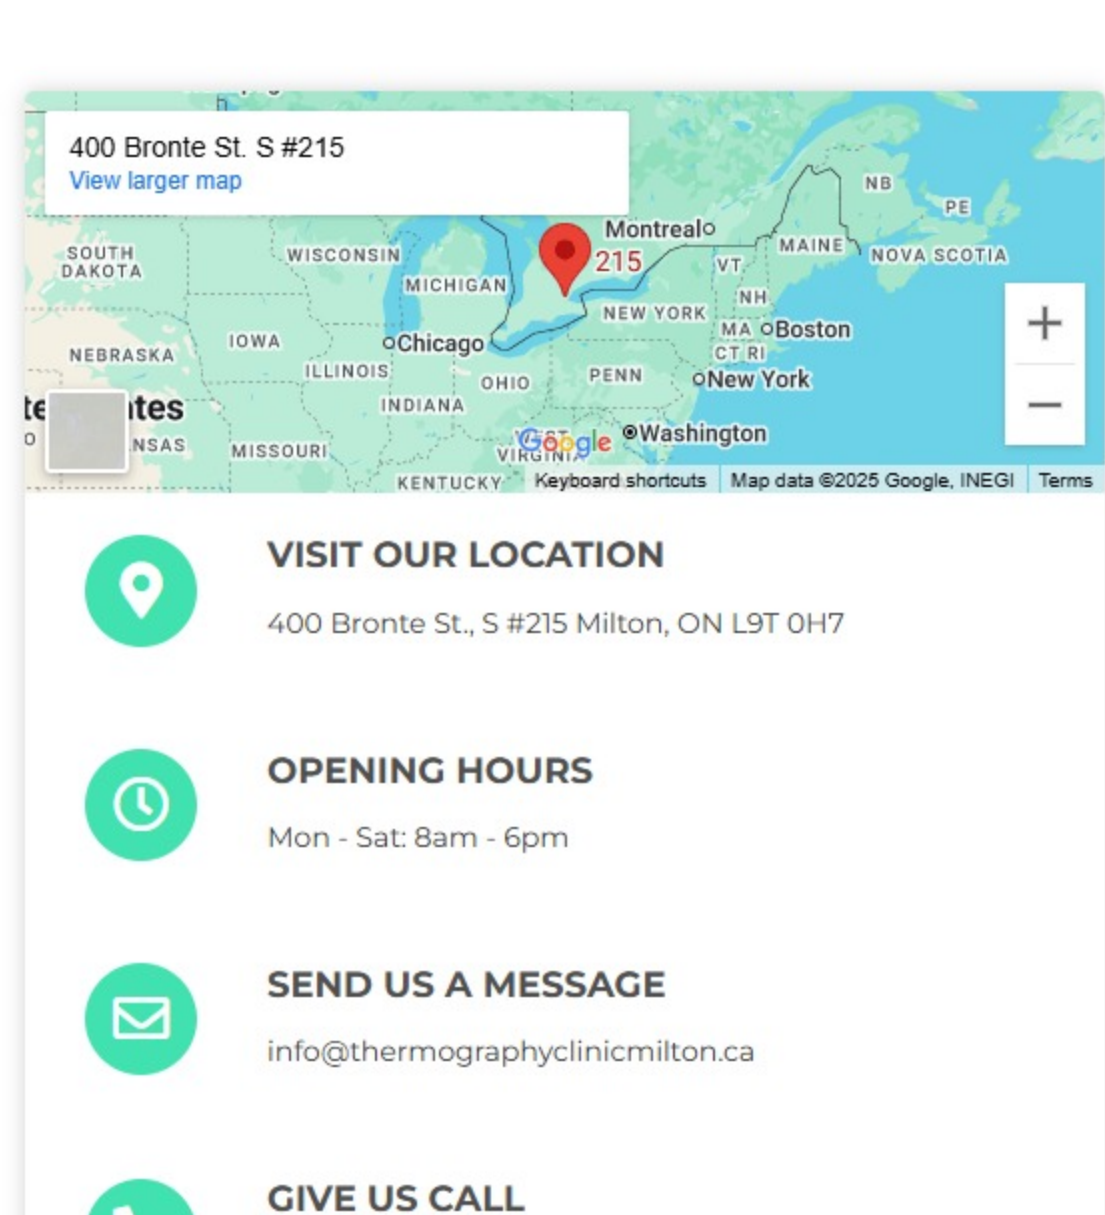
400 Bronte St. S #215
View larger map

Montreal
215
SOUTH DAKOTA
WISCONSIN
MICHIGAN
MAINE
NB
PE
NOVA SCOTIA
VT
NH
NEW YORK
MA Boston
CT RI
NEBRASKA
IOWA
Chicago
ILLINOIS
OHIO
PENN
New York
INDIANA
te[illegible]tes
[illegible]NSAS
MISSOURI
VIRGINIA
Google
Washington
KENTUCKY
+
−
Keyboard shortcuts
Map data ©2025 Google, INEGI
Terms

VISIT OUR LOCATION

400 Bronte St., S #215 Milton, ON L9T 0H7

OPENING HOURS

Mon - Sat: 8am - 6pm

SEND US A MESSAGE

info@thermographyclinicmilton.ca

GIVE US CALL